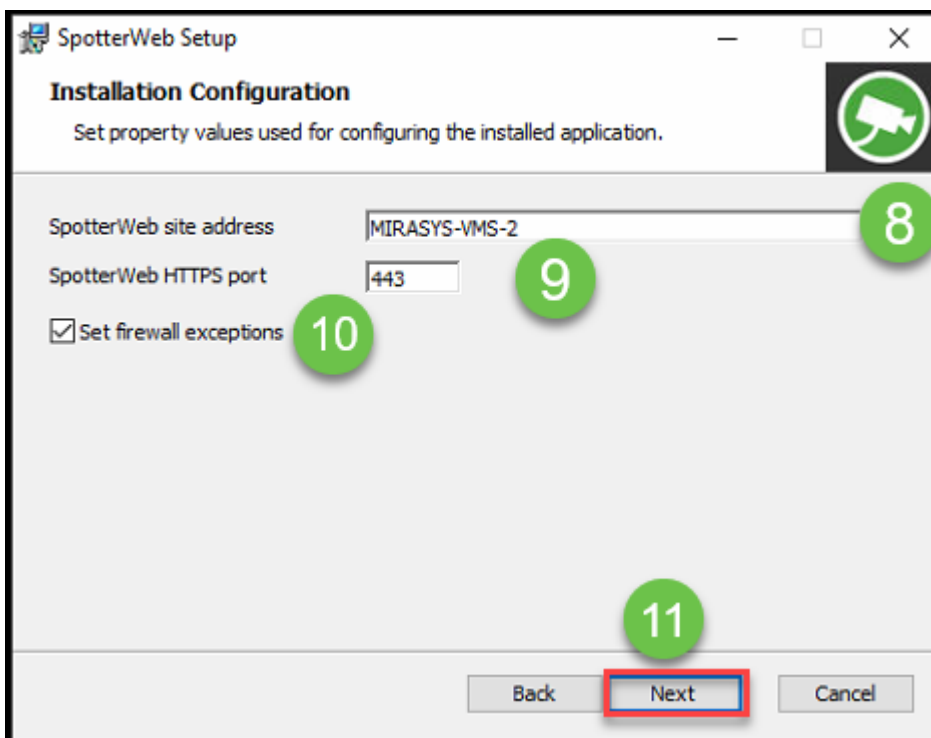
SpotterWeb Setup

Installation Configuration

Set property values used for configuring the installed application.

8

SpotterWeb site address MIRASYS-VMS-2

SpotterWeb HTTPS port 443

9

Set firewall exceptions

10

11

Back Next Cancel